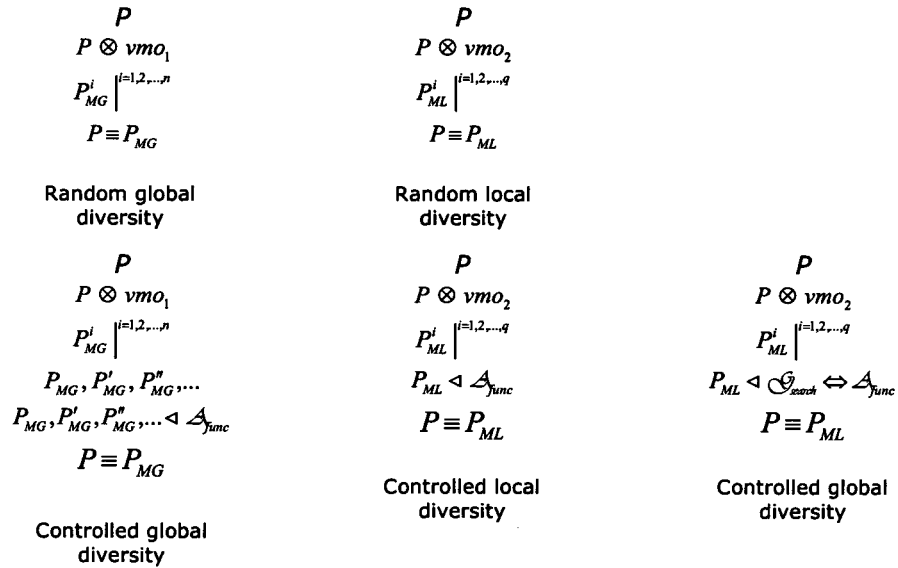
$P$
$P \otimes vmo_1$
$P_{MG}^{i} \Big|^{i=1,2,...,n}$
$P \equiv P_{MG}$

Random global diversity

$P$
$P \otimes vmo_2$
$P_{ML}^{i} \Big|^{i=1,2,...,q}$
$P \equiv P_{ML}$

Random local diversity

$P$
$P \otimes vmo_1$
$P_{MG}^{i} \Big|^{i=1,2,...,n}$
$P_{MG}, P'_{MG}, P''_{MG}, ...$
$P_{MG}, P'_{MG}, P''_{MG}, ... \lhd \mathcal{A}_{func}$
$P \equiv P_{MG}$

Controlled global diversity

$P$
$P \otimes vmo_2$
$P_{ML}^{i} \Big|^{i=1,2,...,q}$
$P_{ML} \lhd \mathcal{A}_{func}$
$P \equiv P_{ML}$

Controlled local diversity

$P$
$P \otimes vmo_2$
$P_{ML}^{i} \Big|^{i=1,2,...,q}$
$P_{ML} \lhd \mathcal{G}_{search} \Leftrightarrow \mathcal{A}_{func}$
$P \equiv P_{ML}$

Controlled global diversity